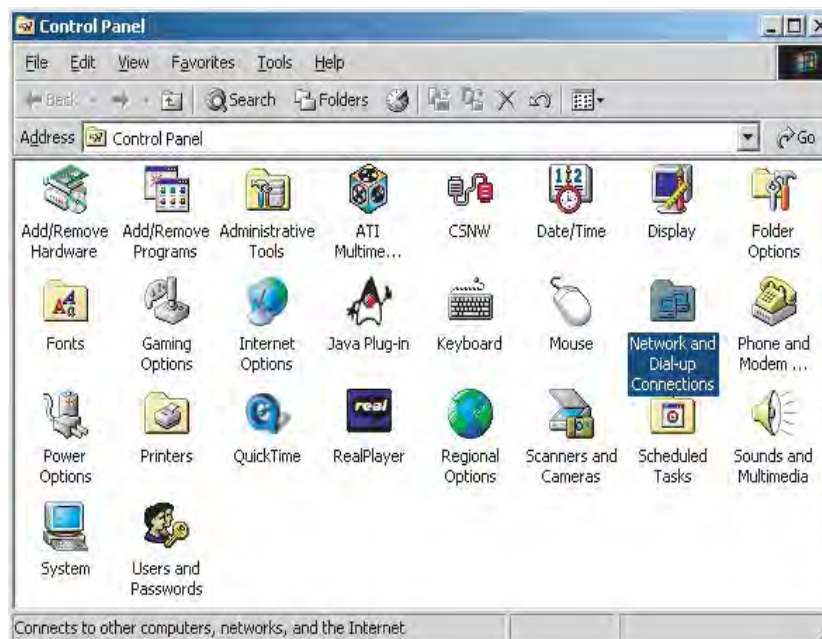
Control Panel

File Edit View Favorites Tools Help

Back Search Folders

Address Control Panel Go

Add/Remove Hardware
Add/Remove Programs
Administrative Tools
ATI Multime...
CSNW
Date/Time
Display
Folder Options

Fonts
Gaming Options
Internet Options
Java Plug-in
Keyboard
Mouse
Network and Dial-up Connections
Phone and Modem ...

Power Options
Printers
QuickTime
RealPlayer
Regional Options
Scanners and Cameras
Scheduled Tasks
Sounds and Multimedia

System
Users and Passwords

Connects to other computers, networks, and the Internet